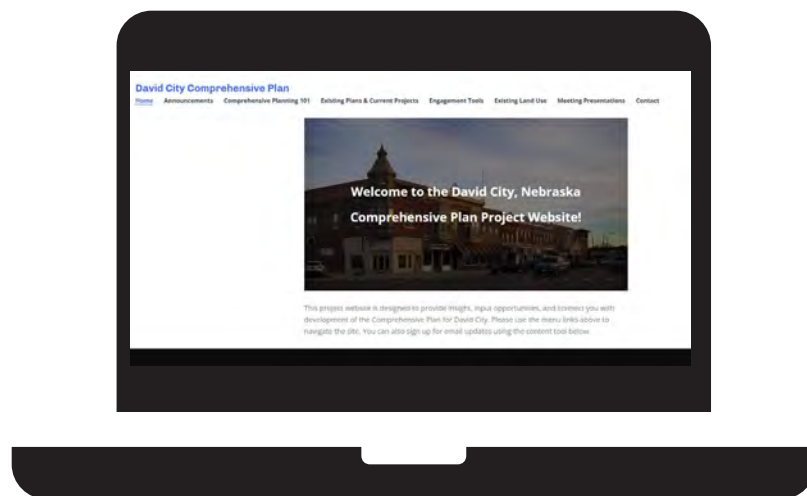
David City Comprehensive Plan

Home Announcements Comprehensive Planning 101 Existing Plans & Current Projects Engagement Tools Existing Land Use Meeting Presentations Contact

Welcome to the David City, Nebraska Comprehensive Plan Project Website!

This project website is designed to provide insight, input opportunities, and connect you with development of the Comprehensive Plan for David City. Please use the menu links above to navigate the site. You can also sign up for email updates using the content tool below.